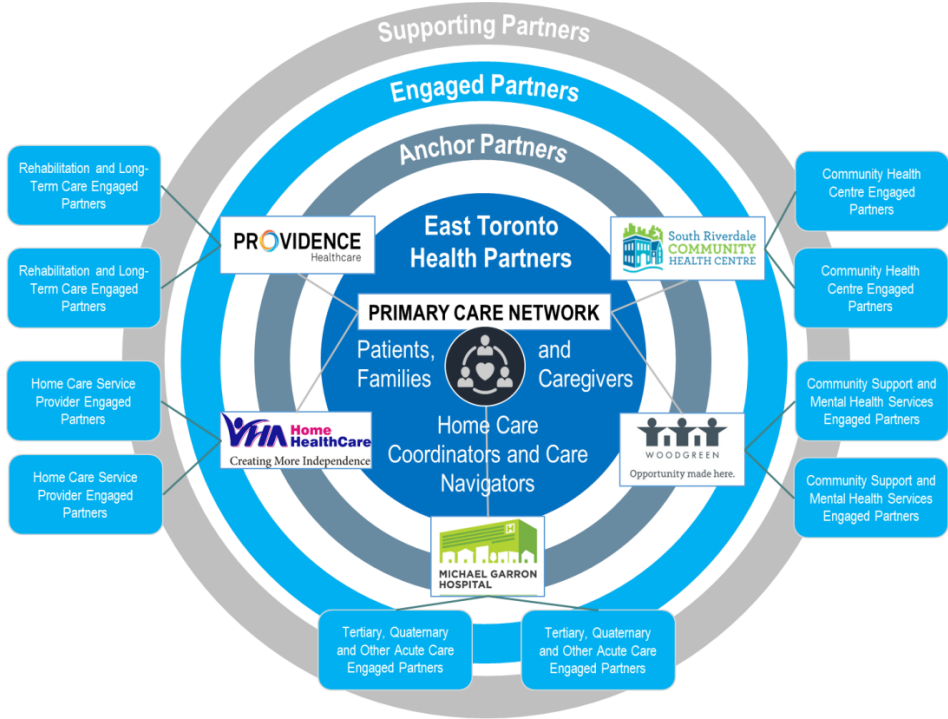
Supporting Partners

Engaged Partners

Anchor Partners

East Toronto Health Partners

PRIMARY CARE NETWORK

Patients, Families and Caregivers

Home Care Coordinators and Care Navigators

Rehabilitation and Long-Term Care Engaged Partners

Rehabilitation and Long-Term Care Engaged Partners

Home Care Service Provider Engaged Partners

Home Care Service Provider Engaged Partners

PROVIDENCE Healthcare

VHA Home HealthCare Creating More Independence

Community Health Centre Engaged Partners

Community Health Centre Engaged Partners

South Riverdale COMMUNITY HEALTH CENTRE

Community Support and Mental Health Services Engaged Partners

Community Support and Mental Health Services Engaged Partners

WOODGREEN Opportunity made here.

MICHAEL GARRON HOSPITAL

Tertiary, Quaternary and Other Acute Care Engaged Partners

Tertiary, Quaternary and Other Acute Care Engaged Partners